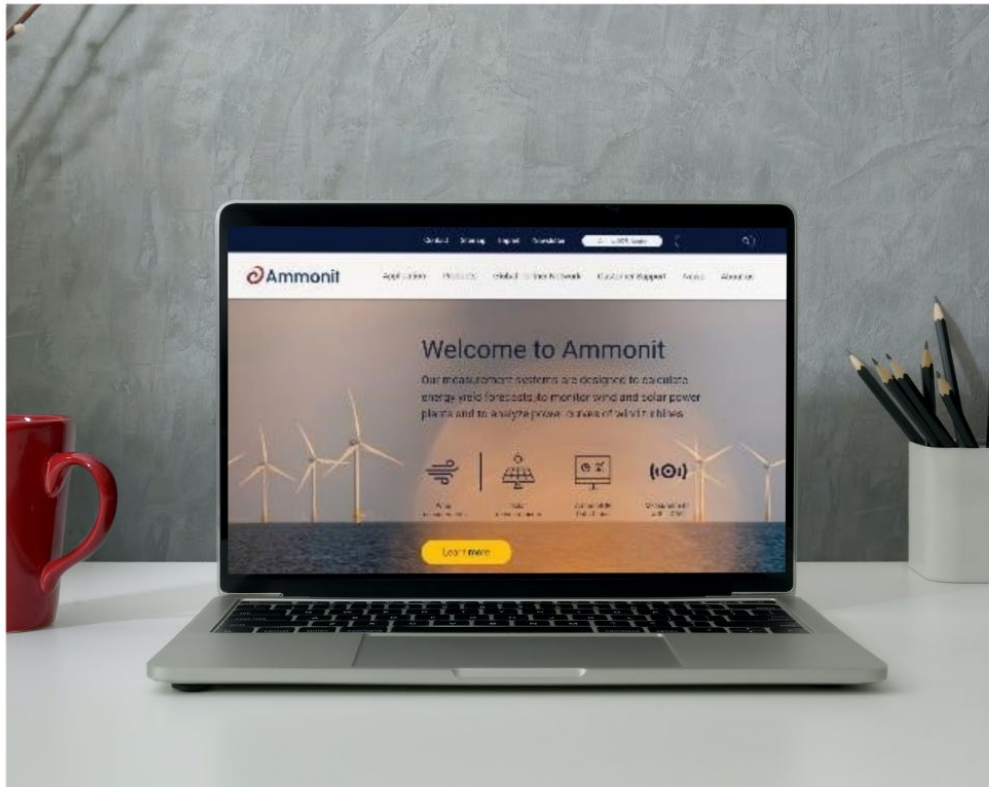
Contact Sitemap Imprint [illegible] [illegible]

Ammonit

Applications Products Global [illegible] Network Customer Support News About us

Welcome to Ammonit

Our measurement systems are designed to calculate energy yield forecasts, to monitor wind and solar power plants and to analyze power curves of wind turbines.

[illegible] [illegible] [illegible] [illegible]

Learn more